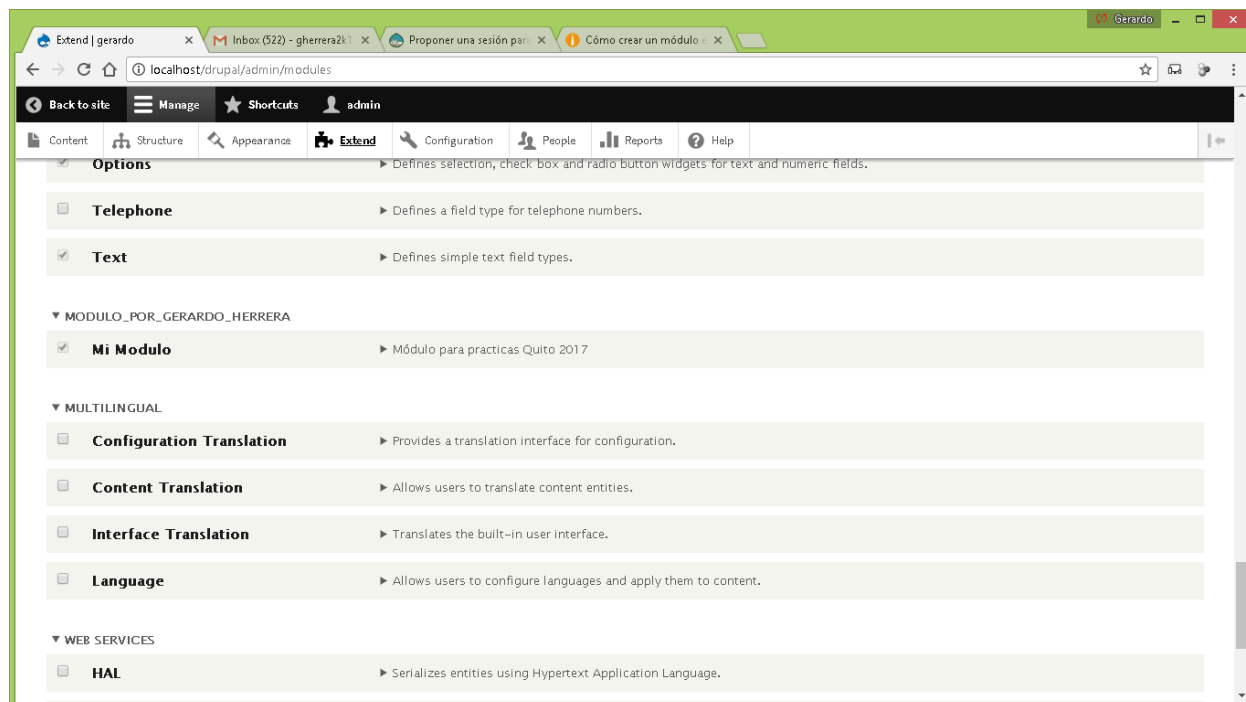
Gerardo

Extend | gerardo ×
Inbox (522) - gherrera2k1 ×
Proponer una sesión para ×
Cómo crear un módulo e ×

localhost/drupal/admin/modules

Back to site
Manage
Shortcuts
admin

Content
Structure
Appearance
Extend
Configuration
People
Reports
Help

Options ▶ Defines selection, check box and radio button widgets for text and numeric fields.

Telephone ▶ Defines a field type for telephone numbers.

Text ▶ Defines simple text field types.

▼ MODULO_POR_GERARDO_HERRERA

Mi Modulo ▶ Módulo para practicas Quito 2017

▼ MULTILINGUAL

Configuration Translation ▶ Provides a translation interface for configuration.

Content Translation ▶ Allows users to translate content entities.

Interface Translation ▶ Translates the built-in user interface.

Language ▶ Allows users to configure languages and apply them to content.

▼ WEB SERVICES

HAL ▶ Serializes entities using Hypertext Application Language.